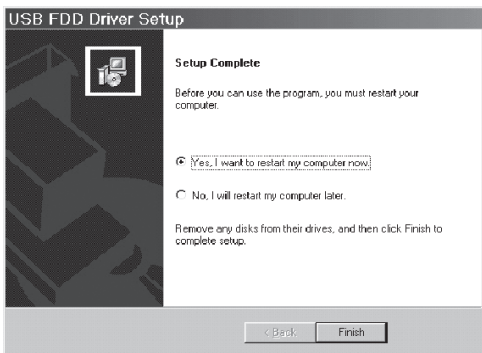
USB FDD Driver Setup

Setup Complete

Before you can use the program, you must restart your computer.

Yes, I want to restart my computer now.

No, I will restart my computer later.

Remove any disks from their drives, and then click Finish to complete setup.

< Back

Finish